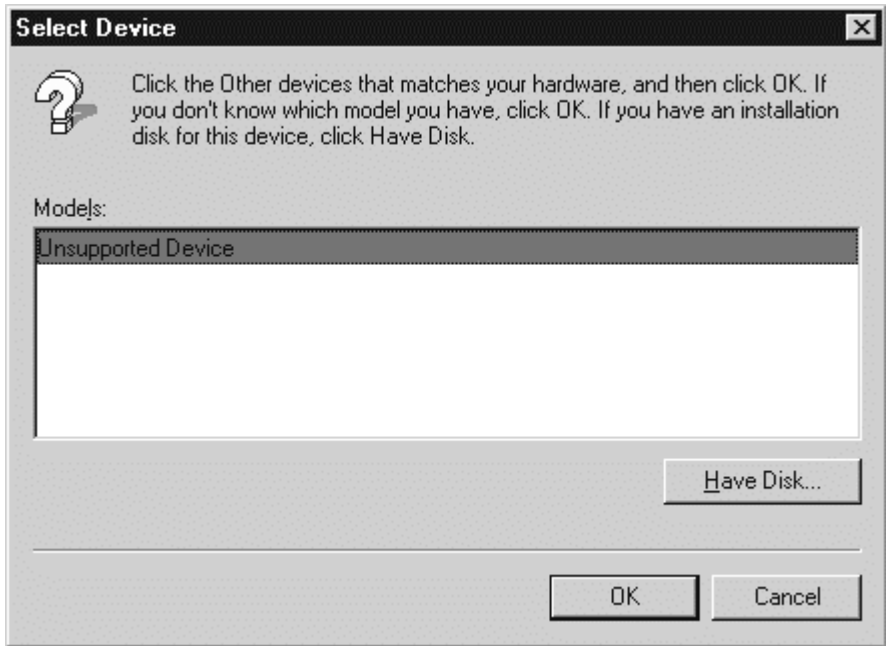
Select Device

Click the Other devices that matches your hardware, and then click OK. If you don't know which model you have, click OK. If you have an installation disk for this device, click Have Disk.

Models:

Unsupported Device

Have Disk...

OK

Cancel